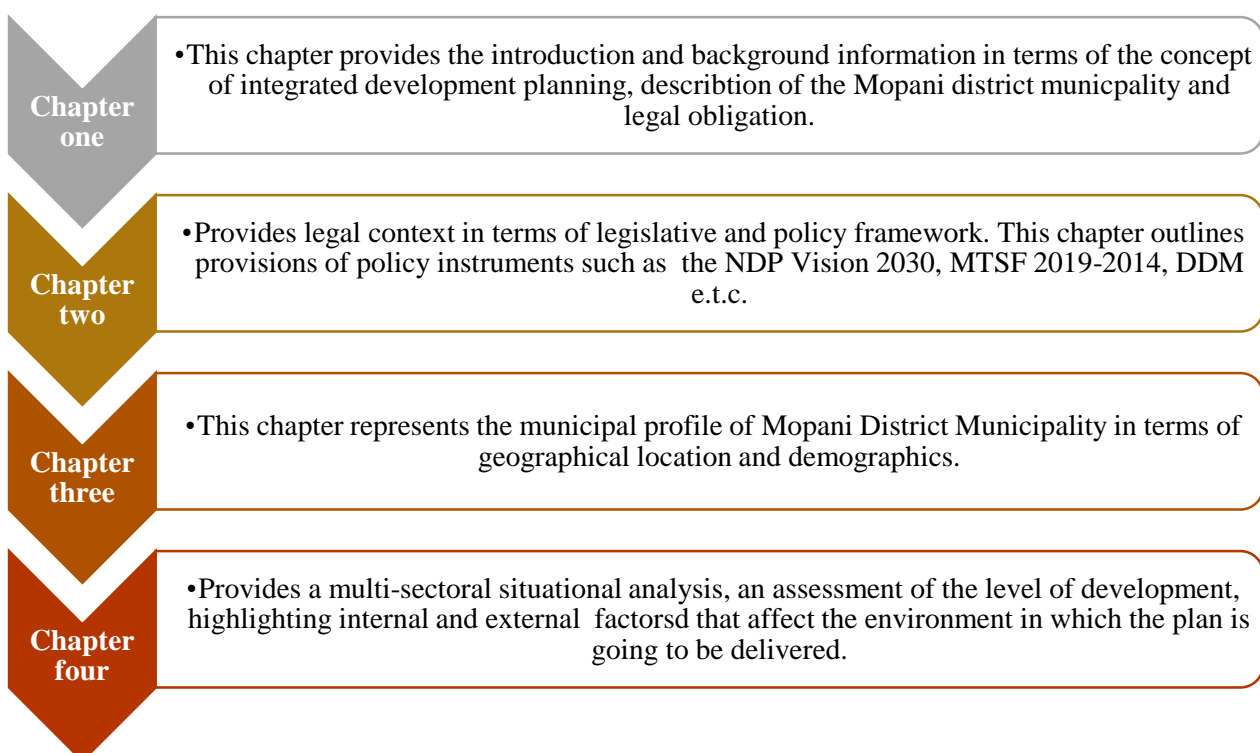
Chapter one

•This chapter provides the introduction and background information in terms of the concept of integrated development planning, describtion of the Mopani district municpality and legal obligation.

Chapter two

•Provides legal context in terms of legislative and policy framework. This chapter outlines provisions of policy instruments such as the NDP Vision 2030, MTSF 2019-2014, DDM e.t.c.

Chapter three

•This chapter represents the municipal profile of Mopani District Municipality in terms of geographical location and demographics.

Chapter four

•Provides a multi-sectoral situational analysis, an assessment of the level of development, highlighting internal and external factorsd that affect the environment in which the plan is going to be delivered.